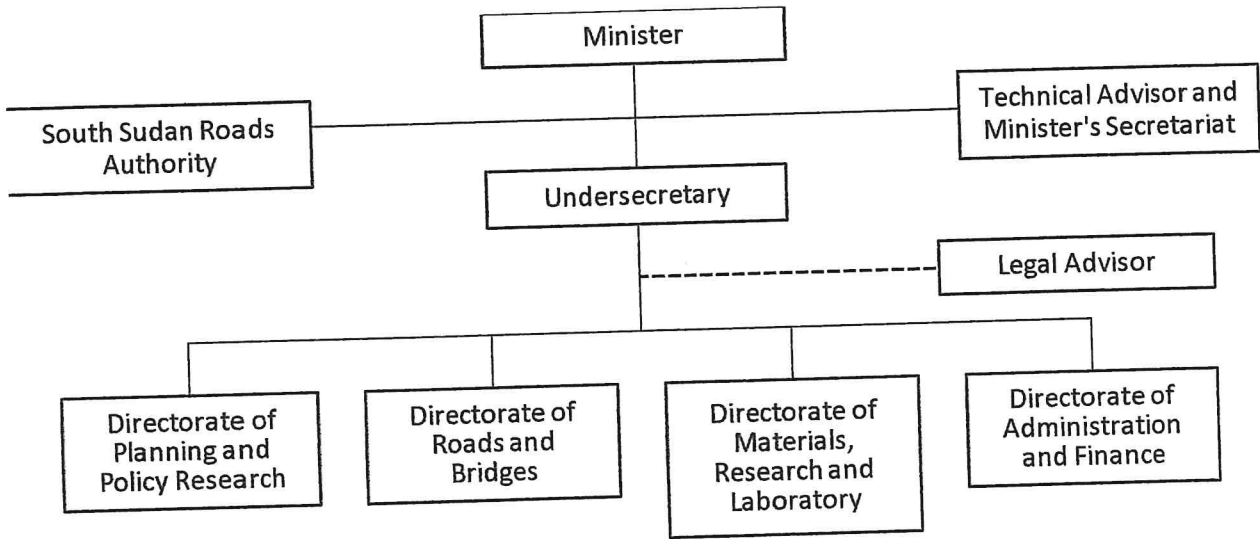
Minister

South Sudan Roads Authority

Technical Advisor and Minister's Secretariat

Undersecretary

Legal Advisor

Directorate of Planning and Policy Research

Directorate of Roads and Bridges

Directorate of Materials, Research and Laboratory

Directorate of Administration and Finance